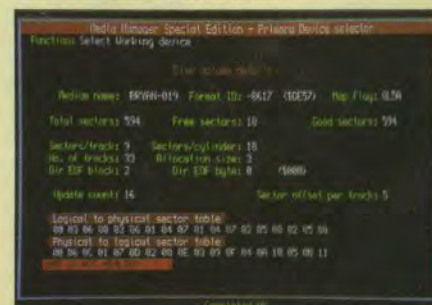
Media Manager Special Edition - Primary Device selector
Functions Select Working device

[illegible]

Medium name: ARVAN-019 Format ID: -8617 (1OE57) Map flags: 0LSA

Total sectors: 594 Free sectors: 18 Good sectors: 594

Sectors/track: 9 Sectors/cylinder: 18
No. of tracks: 33 Allocation size: 3
Dir EOF block: 2 Dir EOF byte: 0 ($000)

Update count: 14 Sector offset per track: 5

Logical to physical sector table
00 03 06 08 03 06 01 04 07 01 04 07 02 05 08 02 05 08

Physical to logical sector table
00 06 05 01 07 00 02 08 0E 03 09 0F 04 0A 10 05 0B 11

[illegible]

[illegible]